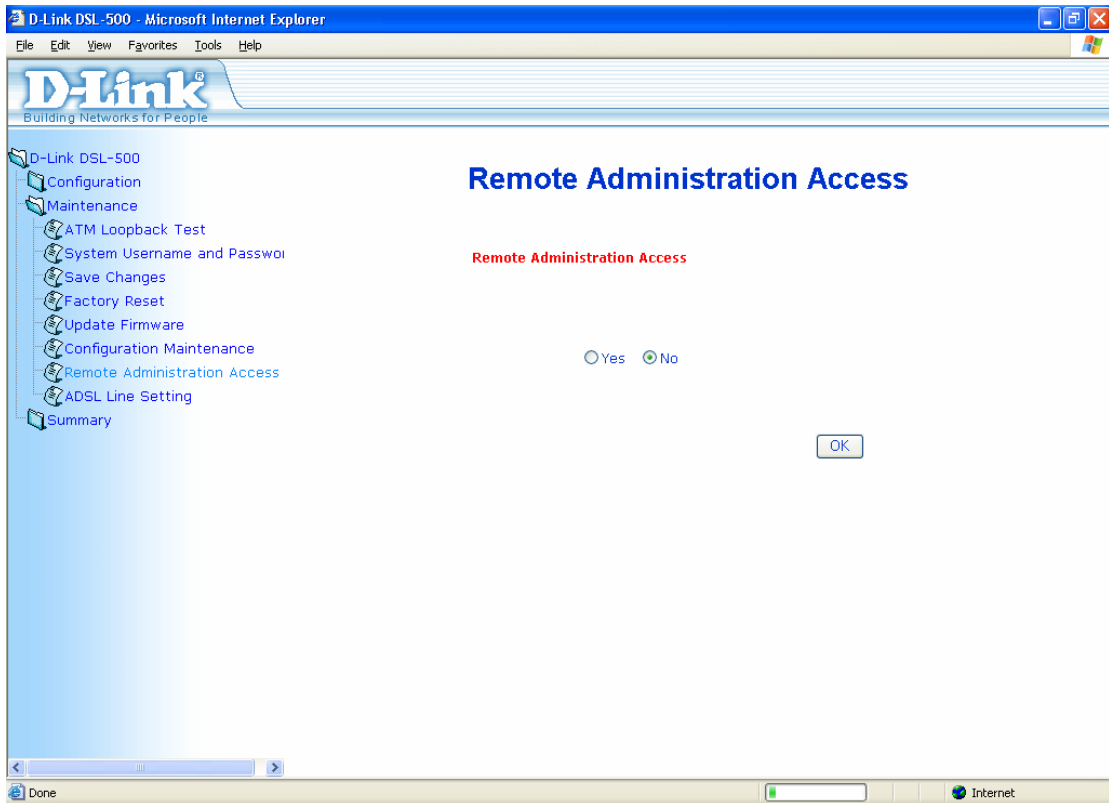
D-Link DSL-500 - Microsoft Internet Explorer

File Edit View Favorites Tools Help

D-Link
Building Networks for People

D-Link DSL-500
Configuration
Maintenance
ATM Loopback Test
System Username and Passwo
Save Changes
Factory Reset
Update Firmware
Configuration Maintenance
Remote Administration Access
ADSL Line Setting
Summary

Remote Administration Access

Remote Administration Access

Yes No

OK

Done

Internet